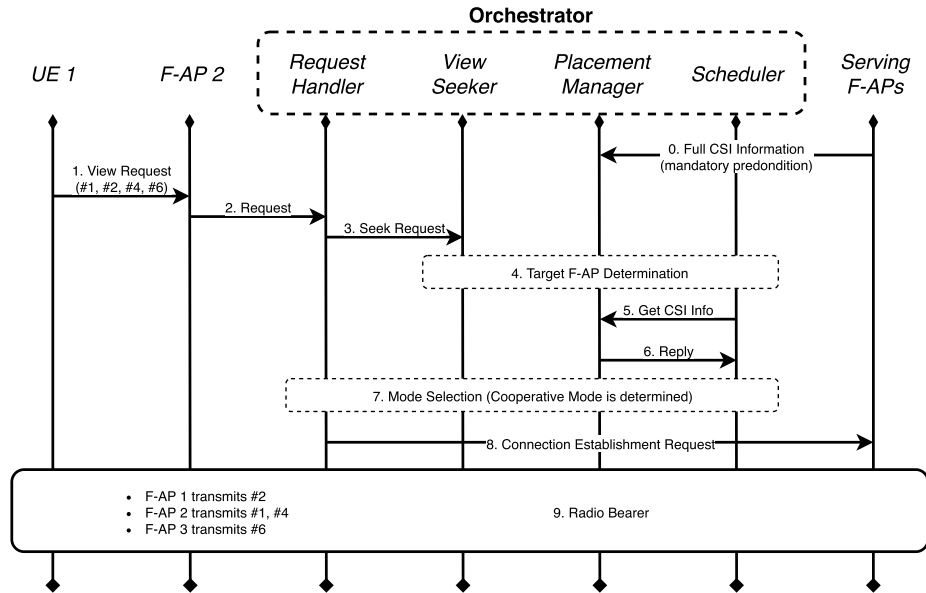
Orchestrator

UE 1

F-AP 2

Request Handler

View Seeker

Placement Manager

Scheduler

Serving F-APs

0. Full CSI Information (mandatory predondition)

1. View Request (#1, #2, #4, #6)

2. Request

3. Seek Request

4. Target F-AP Determination

5. Get CSI Info

6. Reply

7. Mode Selection (Cooperative Mode is determined)

8. Connection Establishment Request

- F-AP 1 transmits #2
- F-AP 2 transmits #1, #4
- F-AP 3 transmits #6

9. Radio Bearer